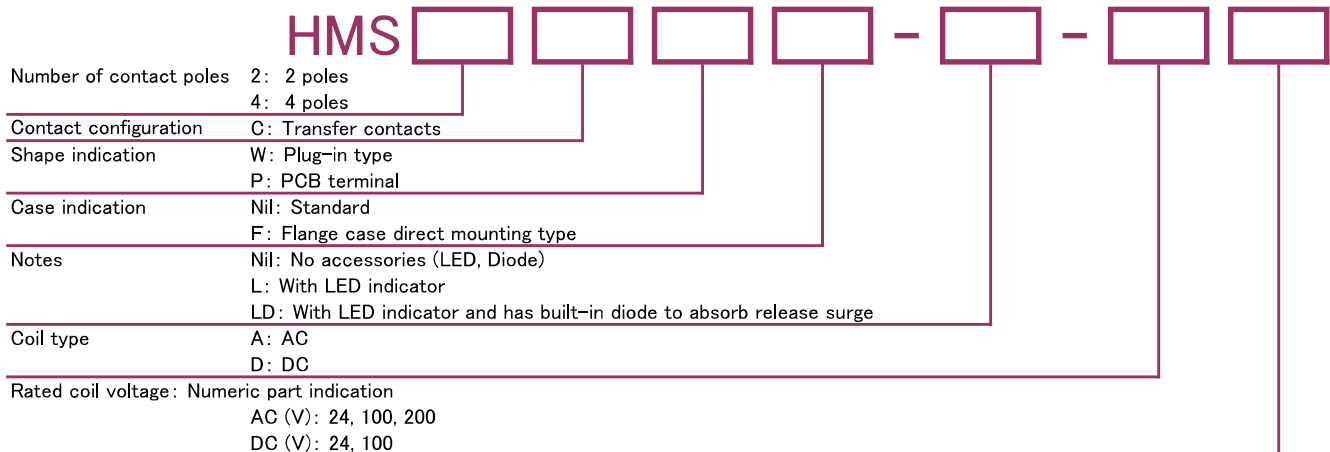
HMS - -

Number of contact poles 2: 2 poles
4: 4 poles

Contact configuration C: Transfer contacts

Shape indication W: Plug-in type
P: PCB terminal

Case indication Nil: Standard
F: Flange case direct mounting type

Notes Nil: No accessories (LED, Diode)
L: With LED indicator
LD: With LED indicator and has built-in diode to absorb release surge

Coil type A: AC
D: DC

Rated coil voltage: Numeric part indication
AC (V): 24, 100, 200
DC (V): 24, 100